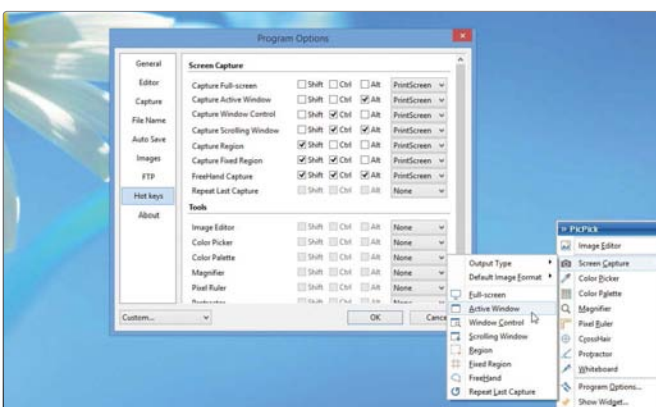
Program Options

General
Editor
Capture
File Name
Auto Save
Images
FTP
Hot keys
About

Screen Capture

| | | | | |
|---|---|---|---|---|
| Capture Full-screen | Shift | Ctrl | Alt | PrintScreen |
| Capture Active Window | Shift | Ctrl | Alt | PrintScreen |
| Capture Window Control | Shift | Ctrl | Alt | PrintScreen |
| Capture Scrolling Window | Shift | Ctrl | Alt | PrintScreen |
| Capture Region | Shift | Ctrl | Alt | PrintScreen |
| Capture Fixed Region | Shift | Ctrl | Alt | PrintScreen |
| FreeHand Capture | Shift | Ctrl | Alt | PrintScreen |
| Repeat Last Capture | Shift | Ctrl | Alt | None |

Tools

| | | | | |
|---|---|---|---|---|
| Image Editor | Shift | Ctrl | Alt | None |
| Color Picker | Shift | Ctrl | Alt | None |
| Color Palette | Shift | Ctrl | Alt | None |
| Magnifier | Shift | Ctrl | Alt | None |
| Pixel Ruler | Shift | Ctrl | Alt | None |
| Protractor | Shift | Ctrl | Alt | None |

Custom...
OK
Cance

Output Type
Default Image Format
Full-screen
Active Window
Window Control
Scrolling Window
Region
Fixed Region
FreeHand
Repeat Last Capture

PicPick
Image Editor
Screen Capture
Color Picker
Color Palette
Magnifier
Pixel Ruler
CrossHair
Protractor
Whiteboard
Program Options...
Show Widget...